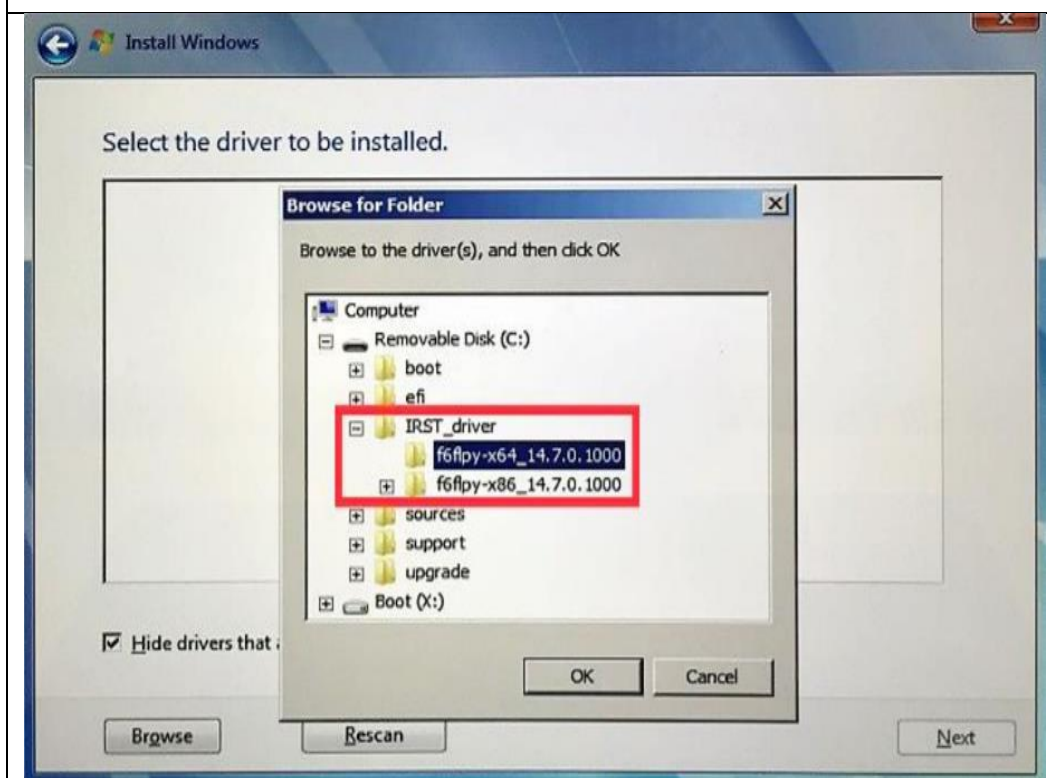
Install Windows

Select the driver to be installed.

Browse for Folder

Browse to the driver(s), and then click OK

Computer
Removable Disk (C:)
boot
efi
IRST_driver
f6flpy-x64_14.7.0.1000
f6flpy-x86_14.7.0.1000
sources
support
upgrade
Boot (X:)

OK
Cancel

Hide drivers that a

Browse
Rescan
Next